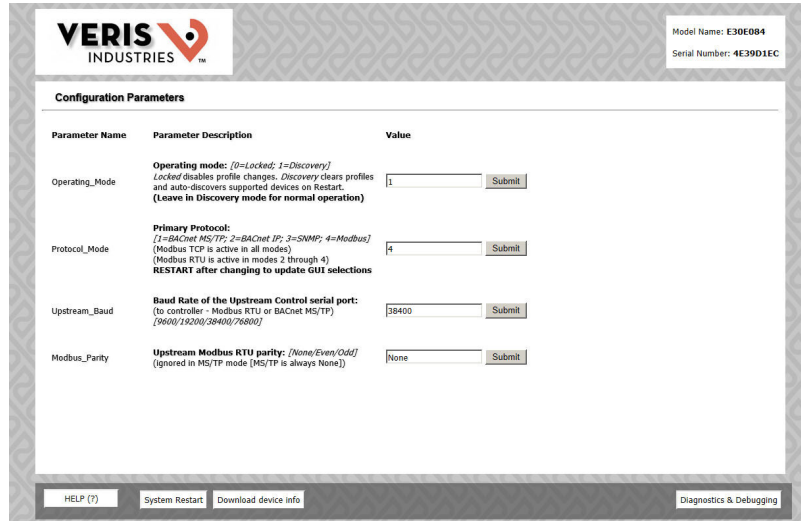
VERIS INDUSTRIES

Model Name: E30E084
Serial Number: 4E39D1EC

Configuration Parameters

| Parameter Name | Parameter Description | Value |
|---|---|---|
| Operating_Mode | **Operating mode:** *[0=Locked; 1=Discovery]* *Locked* disables profile changes. *Discovery* clears profiles and auto-discovers supported devices on Restart. **(Leave in Discovery mode for normal operation)** | 1 Submit |
| Protocol_Mode | **Primary Protocol:** *[1=BACnet MS/TP; 2=BACnet IP; 3=SNMP; 4=Modbus]* (Modbus TCP is active in all modes) (Modbus RTU is active in modes 2 through 4) **RESTART after changing to update GUI selections** | 4 Submit |
| Upstream_Baud | **Baud Rate of the Upstream Control serial port:** (to controller - Modbus RTU or BACnet MS/TP) *[9600/19200/38400/76800]* | 38400 Submit |
| Modbus_Parity | **Upstream Modbus RTU parity:** *[None/Even/Odd]* (ignored in MS/TP mode [MS/TP is always None]) | None Submit |

HELP (?)
System Restart
Download device info
Diagnostics & Debugging